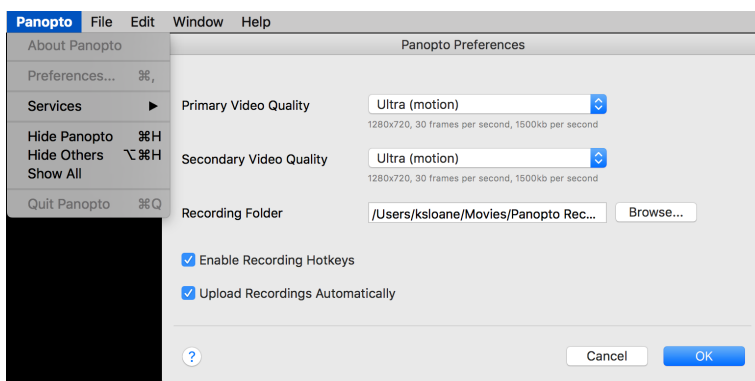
Panopto File Edit Window Help

About Panopto

Preferences... ⌘,

Services ▶

Hide Panopto ⌘H
Hide Others ⌥⌘H
Show All

Quit Panopto ⌘Q

Panopto Preferences

Primary Video Quality
Ultra (motion)
1280x720, 30 frames per second, 1500kb per second

Secondary Video Quality
Ultra (motion)
1280x720, 30 frames per second, 1500kb per second

Recording Folder
/Users/ksloane/Movies/Panopto Rec...
Browse...

Enable Recording Hotkeys

Upload Recordings Automatically

?

Cancel

OK